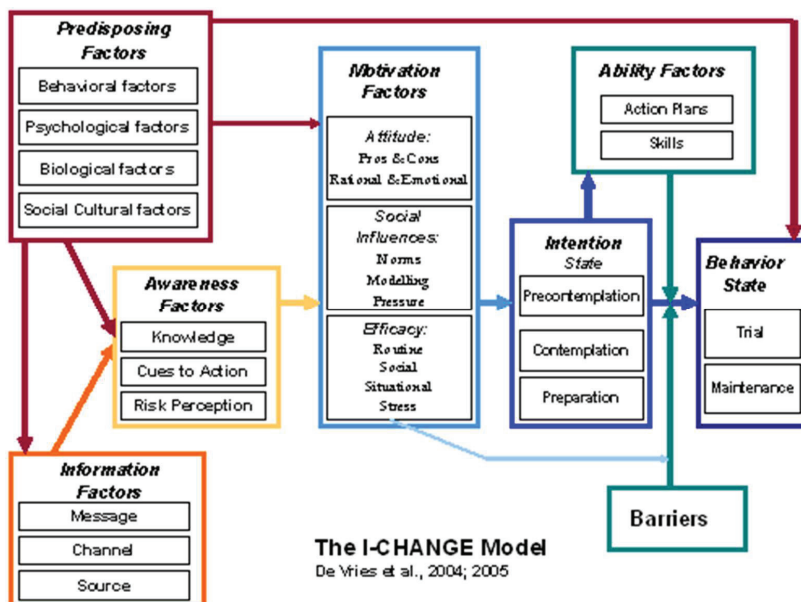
Predisposing Factors

Behavioral factors

Psychological factors

Biological factors

Social Cultural factors

Motivation Factors

Attitude:
Pros & Cons
Rational & Emotional

Social Influences:
Norms
Modelling
Pressure

Efficacy:
Routine
Social
Situational
Stress

Ability Factors

Action Plans

Skills

Awareness Factors

Knowledge

Cues to Action

Risk Perception

Intention State

Precontemplation

Contemplation

Preparation

Behavior State

Trial

Maintenance

Information Factors

Message

Channel

Source

Barriers

The I-CHANGE Model
De Vries et al., 2004; 2005